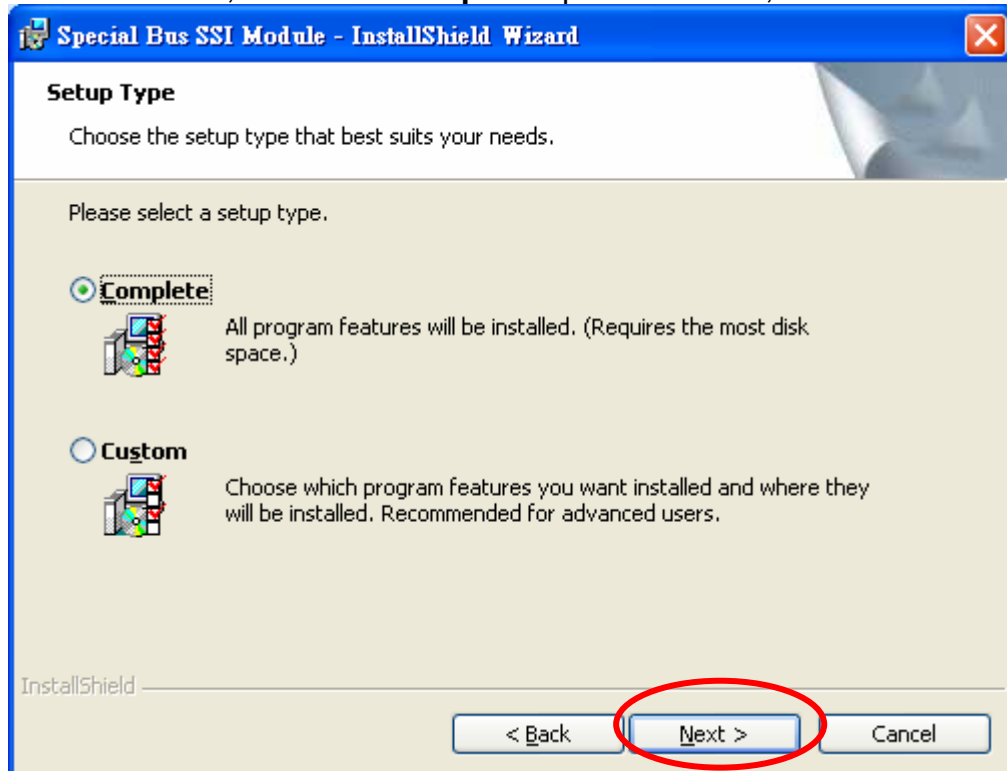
Special Bus SSI Module - InstallShield Wizard

Setup Type

Choose the setup type that best suits your needs.

Please select a setup type.

Complete

All program features will be installed. (Requires the most disk space.)

Custom

Choose which program features you want installed and where they will be installed. Recommended for advanced users.

InstallShield

< Back

Next >

Cancel